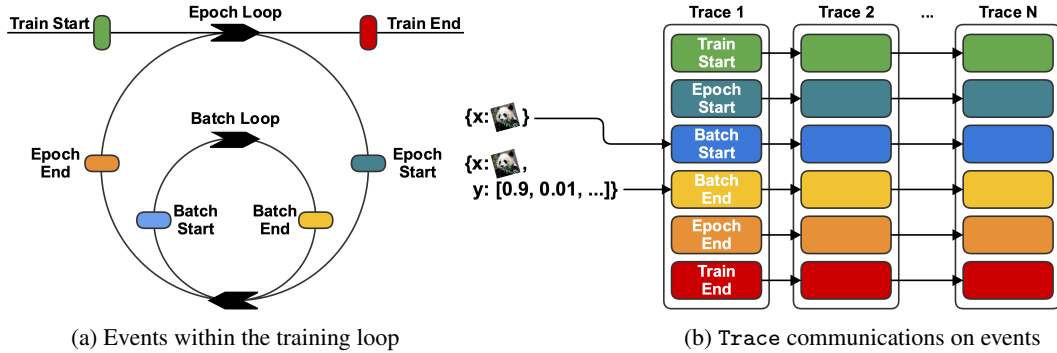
Train Start

Epoch Loop

Train End

Batch Loop

Epoch End

Epoch Start

Batch Start

Batch End

(a) Events within the training loop

Trace 1

Trace 2

...

Trace N

Train Start

Epoch Start

Batch Start

Batch End

Epoch End

Train End

{x: }

{x: , y: [0.9, 0.01, ...]}

(b) Trace communications on events